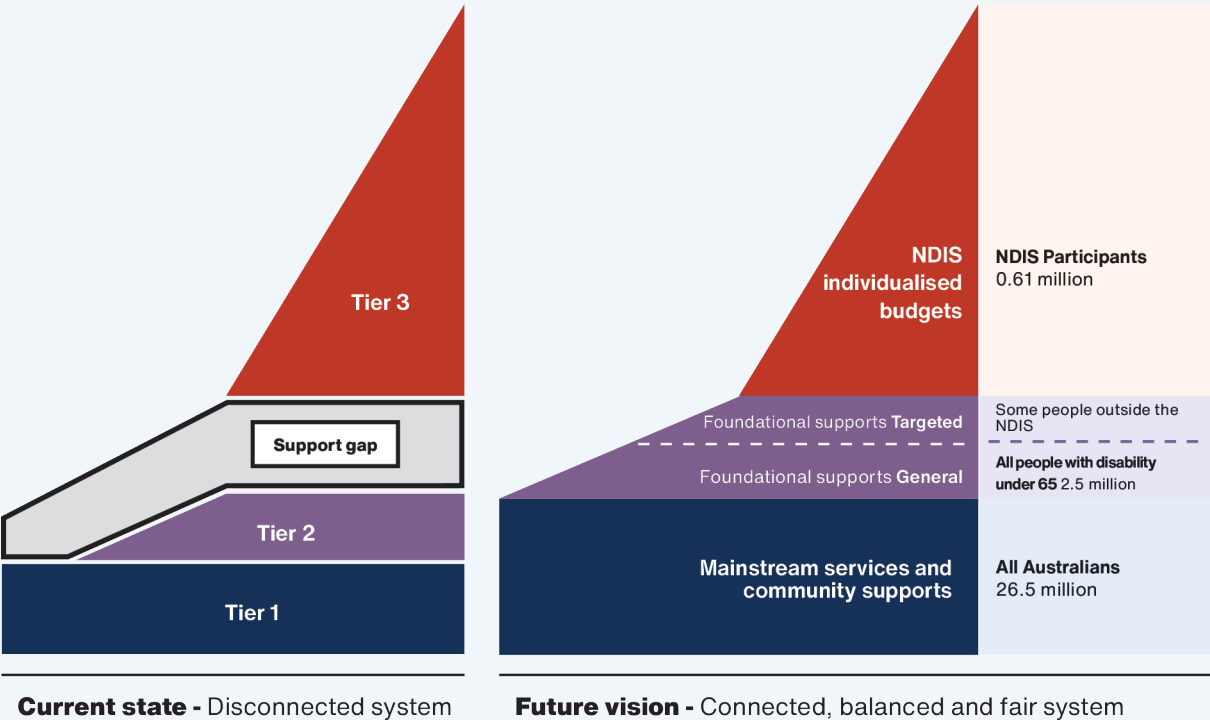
Tier 3

Support gap

Tier 2

Tier 1

Current state - Disconnected system

NDIS individualised budgets

NDIS Participants
0.61 million

Foundational supports Targeted

Some people outside the NDIS

Foundational supports General

All people with disability under 65 2.5 million

Mainstream services and community supports

All Australians
26.5 million

Future vision - Connected, balanced and fair system